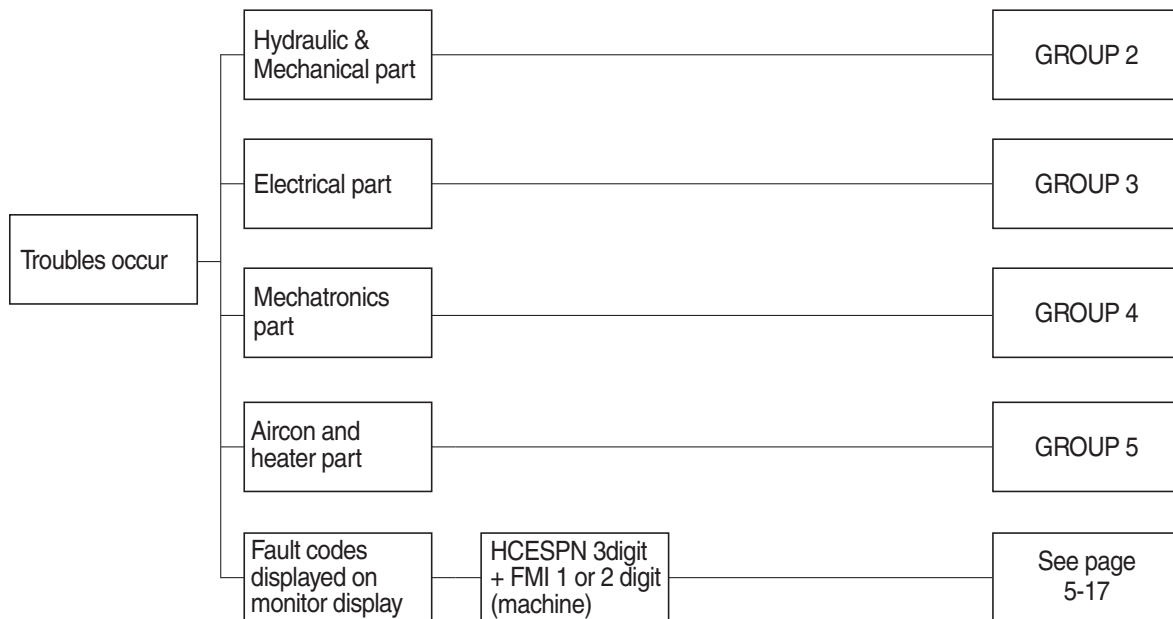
Troubles occur

Hydraulic & Mechanical part

GROUP 2

Electrical part

GROUP 3

Mechatronics part

GROUP 4

Aircon and heater part

GROUP 5

Fault codes displayed on monitor display

HCESPN 3digit + FMI 1 or 2 digit (machine)

See page 5-17